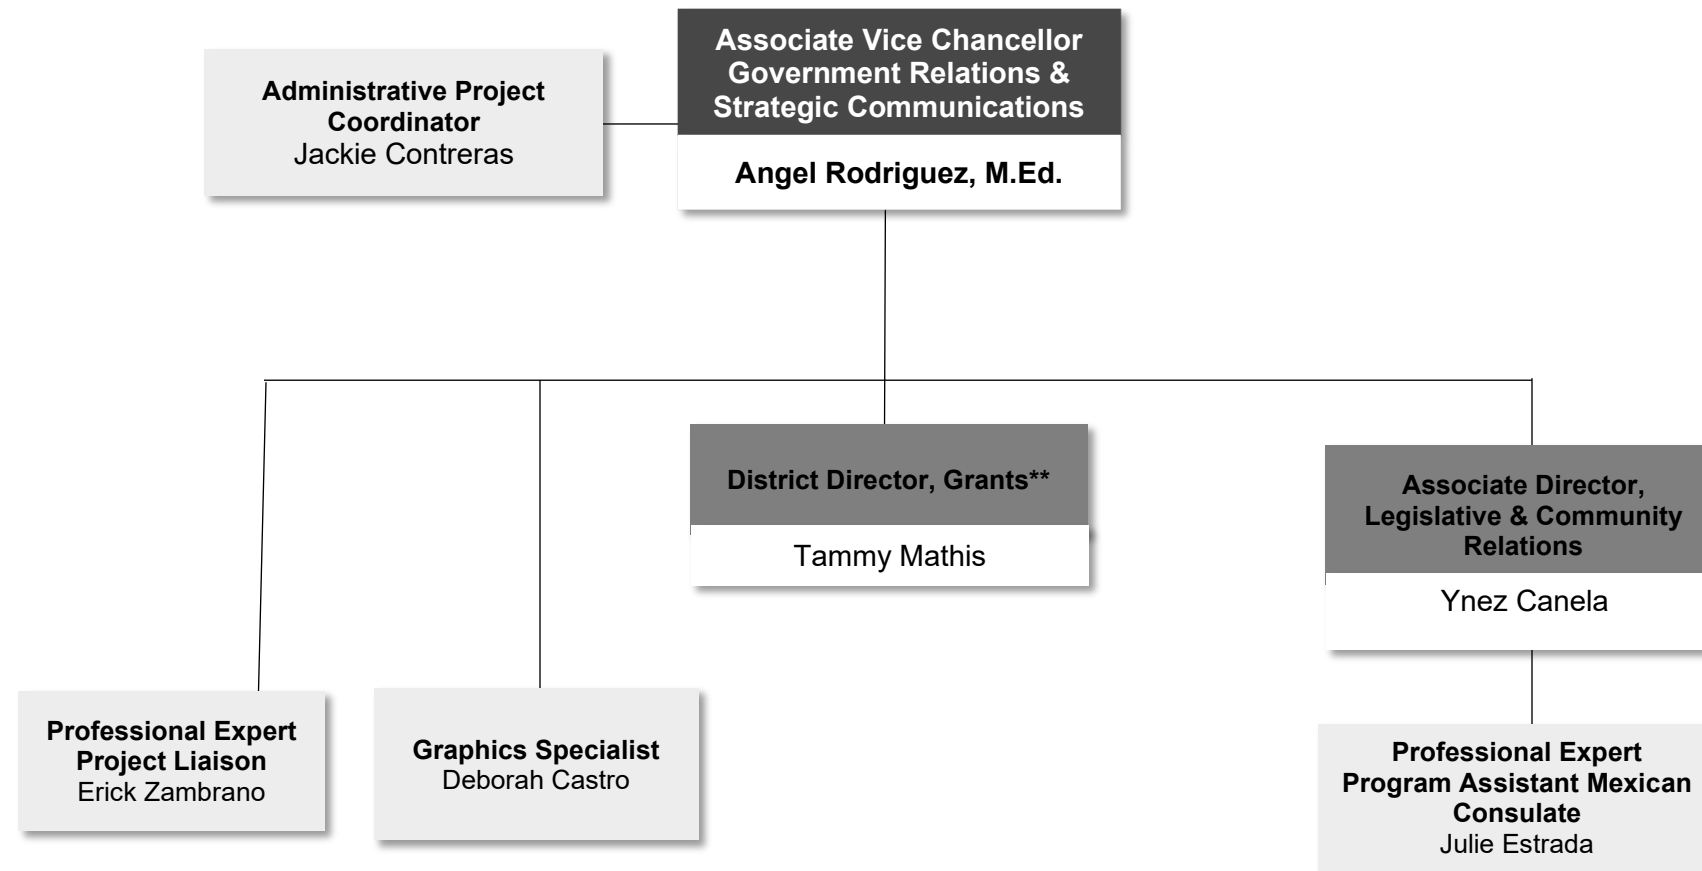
Associate Vice Chancellor Government Relations & Strategic Communications

Angel Rodriguez, M.Ed.

Administrative Project Coordinator
Jackie Contreras

District Director, Grants**

Tammy Mathis

Associate Director, Legislative & Community Relations

Ynez Canela

Professional Expert Project Liaison
Erick Zambrano

Graphics Specialist
Deborah Castro

Professional Expert Program Assistant Mexican Consulate
Julie Estrada